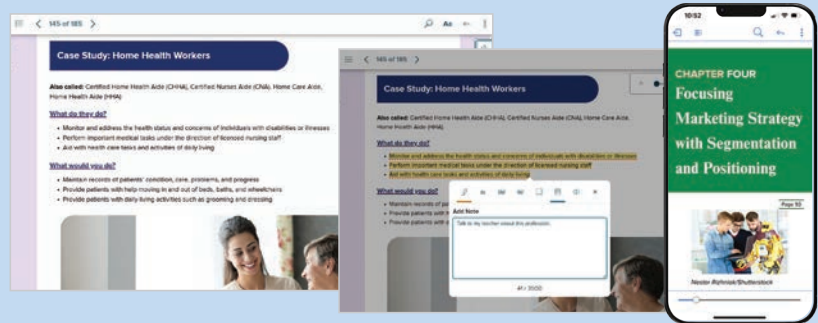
145 of 185

Aa

Case Study: Home Health Workers

Also called: Certified Home Health Aide (CHHA), Certified Nurses Aide (CNA), Home Care Aide, Home Health Aide (HHA)

What do they do?

• Monitor and address the health status and concerns of individuals with disabilities or illnesses
• Perform important medical tasks under the direction of licensed nursing staff
• Aid with health care tasks and activities of daily living

What would you do?

• Maintain records of patients' condition, care, problems, and progress
• Provide patients with help moving in and out of beds, baths, and wheelchairs
• Provide patients with daily living activities such as grooming and dressing

145 of 185

Case Study: Home Health Workers

Also called: Certified Home Health Aide (CHHA), Certified Nurses Aide (CNA), Home Care Aide, Home Health Aide (HHA)

What do they do?

• Monitor and address the health status and concerns of individuals with disabilities or illnesses
• Perform important medical tasks under the direction of licensed nursing staff
• Aid with health care tasks and activities of daily living

What would you do?

• Maintain records of pa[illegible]
• Provide patients with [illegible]
• Provide patients with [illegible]

Add Note

Talk to my teacher about this profession.

41 / 3500

10:52

CHAPTER FOUR
Focusing Marketing Strategy with Segmentation and Positioning

Page 93

Nestor Rizhniak/Shutterstock